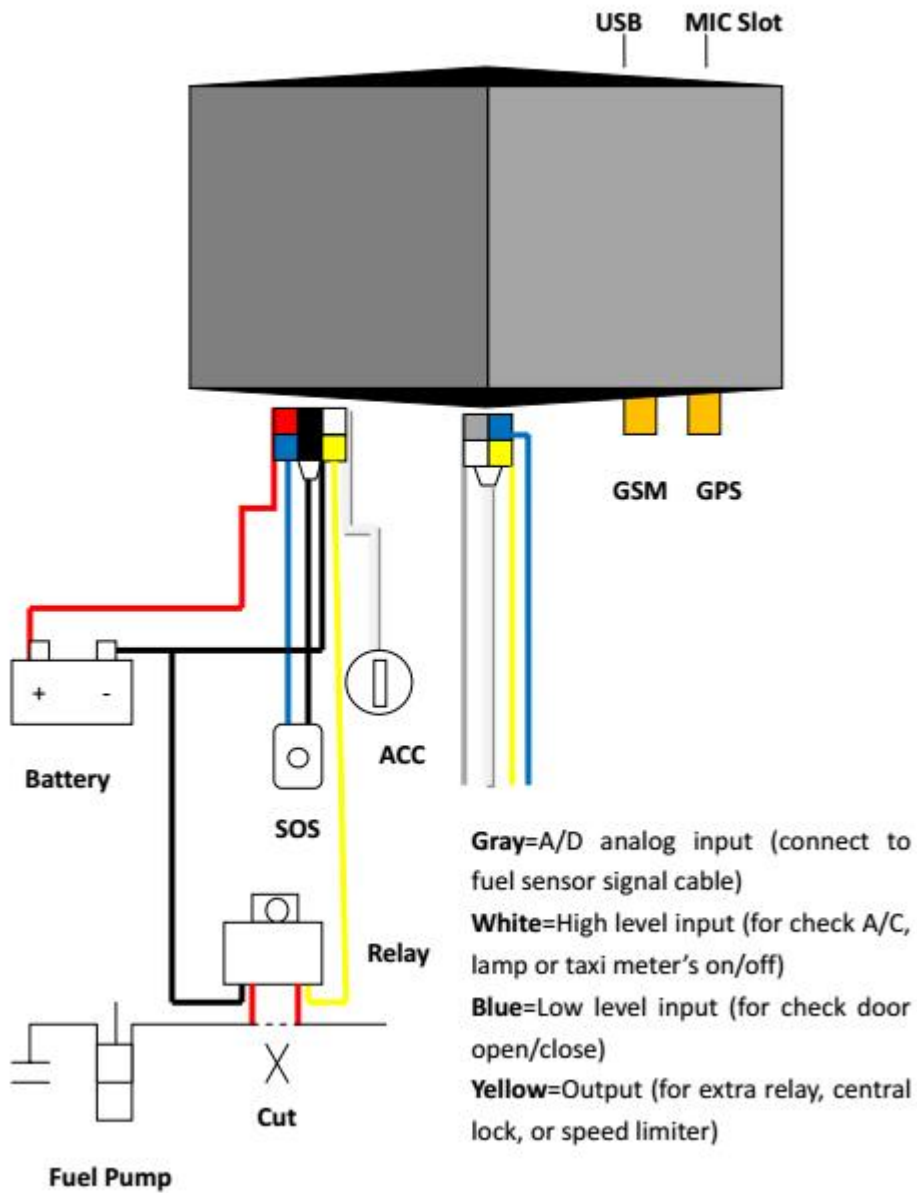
USB MIC Slot

GSM GPS

+ -

Battery

ACC

SOS

Relay

Cut

Fuel Pump

Gray=A/D analog input (connect to fuel sensor signal cable)
White=High level input (for check A/C, lamp or taxi meter's on/off)
Blue=Low level input (for check door open/close)
Yellow=Output (for extra relay, central lock, or speed limiter)